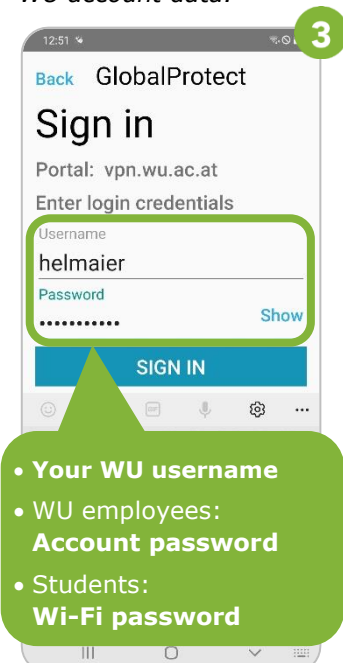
WU account data:

3

12:51

Back GlobalProtect

Sign in

Portal: vpn.wu.ac.at

Enter login credentials

Username

helmaier

Password

•••••••••••

Show

SIGN IN

• **Your WU username**

• WU employees: **Account password**

• Students: **Wi-Fi password**